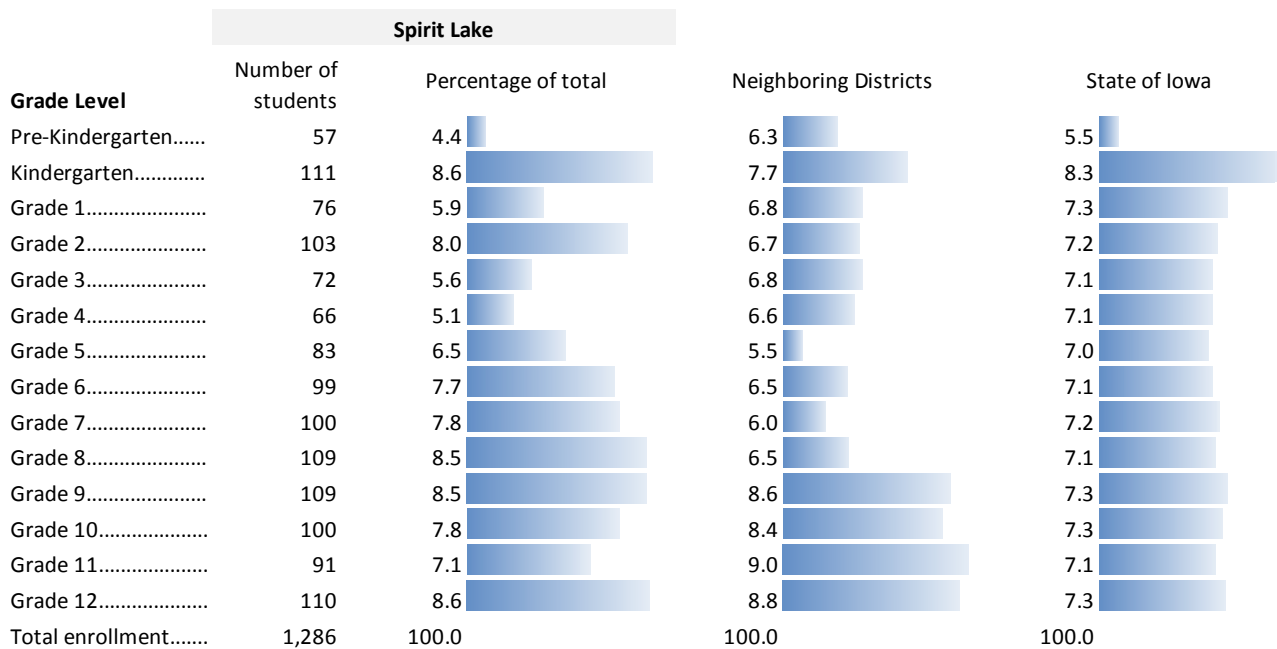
| | Spirit Lake | | | |
|---|---|---|---|---|
| Grade Level | Number of students | Percentage of total | Neighboring Districts | State of Iowa |
| Pre-Kindergarten...... | 57 | 4.4 | 6.3 | 5.5 |
| Kindergarten............ | 111 | 8.6 | 7.7 | 8.3 |
| Grade 1..................... | 76 | 5.9 | 6.8 | 7.3 |
| Grade 2..................... | 103 | 8.0 | 6.7 | 7.2 |
| Grade 3..................... | 72 | 5.6 | 6.8 | 7.1 |
| Grade 4..................... | 66 | 5.1 | 6.6 | 7.1 |
| Grade 5..................... | 83 | 6.5 | 5.5 | 7.0 |
| Grade 6..................... | 99 | 7.7 | 6.5 | 7.1 |
| Grade 7..................... | 100 | 7.8 | 6.0 | 7.2 |
| Grade 8..................... | 109 | 8.5 | 6.5 | 7.1 |
| Grade 9..................... | 109 | 8.5 | 8.6 | 7.3 |
| Grade 10................... | 100 | 7.8 | 8.4 | 7.3 |
| Grade 11................... | 91 | 7.1 | 9.0 | 7.1 |
| Grade 12................... | 110 | 8.6 | 8.8 | 7.3 |
| Total enrollment....... | 1,286 | 100.0 | 100.0 | 100.0 |